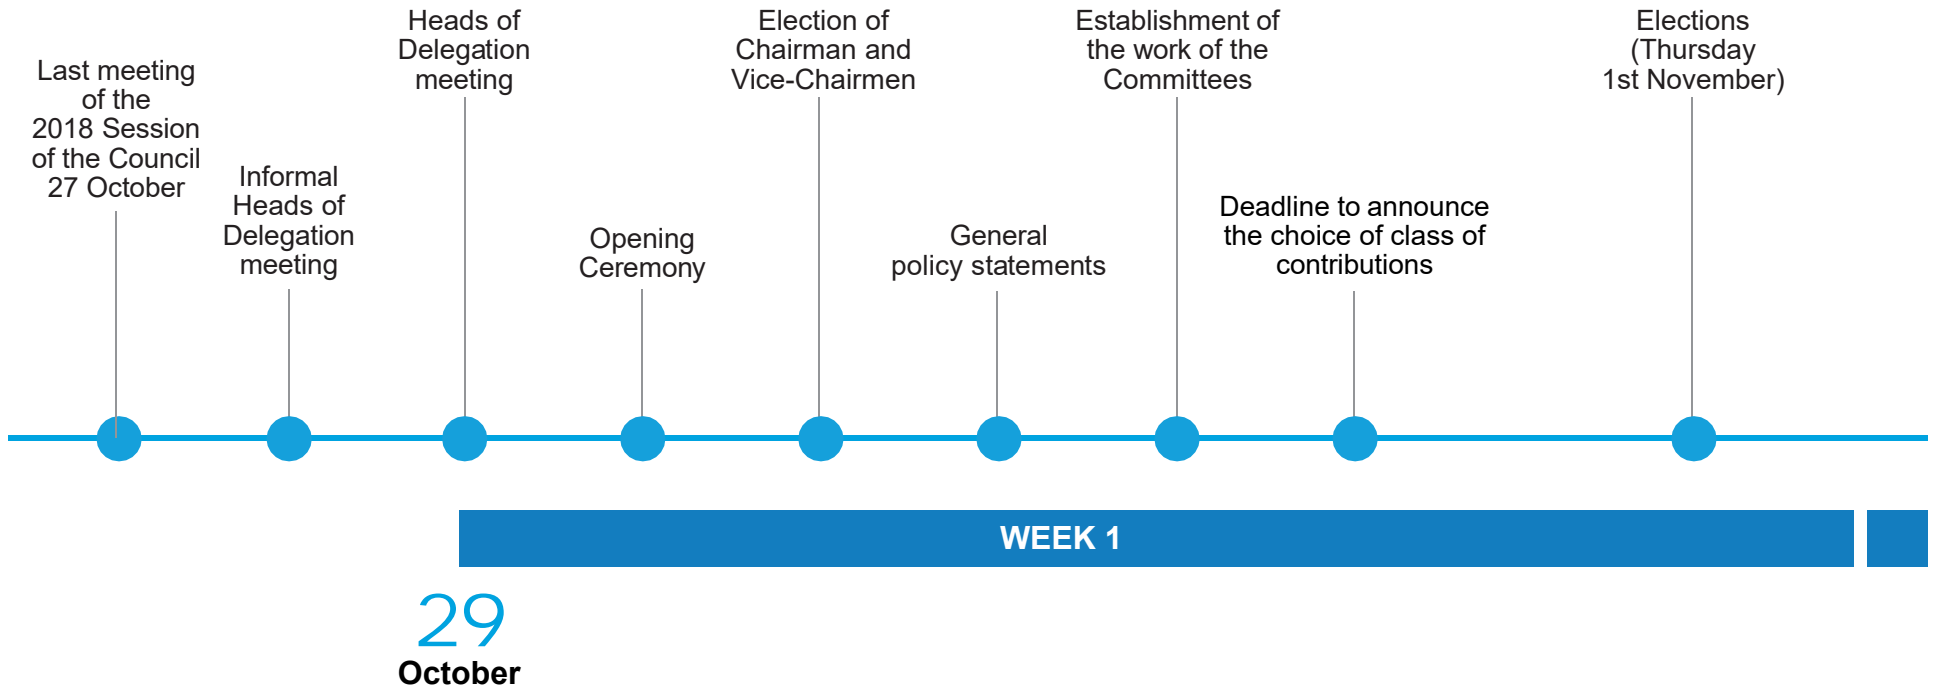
Last meeting of the 2018 Session of the Council 27 October

Informal Heads of Delegation meeting

Heads of Delegation meeting

Opening Ceremony

Election of Chairman and Vice-Chairmen

General policy statements

Establishment of the work of the Committees

Deadline to announce the choice of class of contributions

Elections (Thursday 1st November)

WEEK 1

29
October